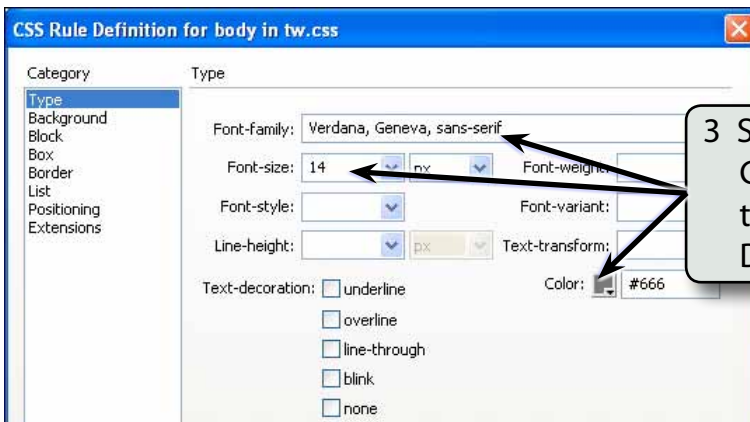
CSS Rule Definition for body in tw.css

Category
Type
Background
Block
Box
Border
List
Positioning
Extensions

Type

Font-family: Verdana, Geneva, sans-serif
Font-size: 14 px
Font-weight
Font-style:
Font-variant:
Line-height: px
Text-transform:
Text-decoration: underline
overline
line-through
blink
none
Color: #666

3 S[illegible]
C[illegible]
t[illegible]
D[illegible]